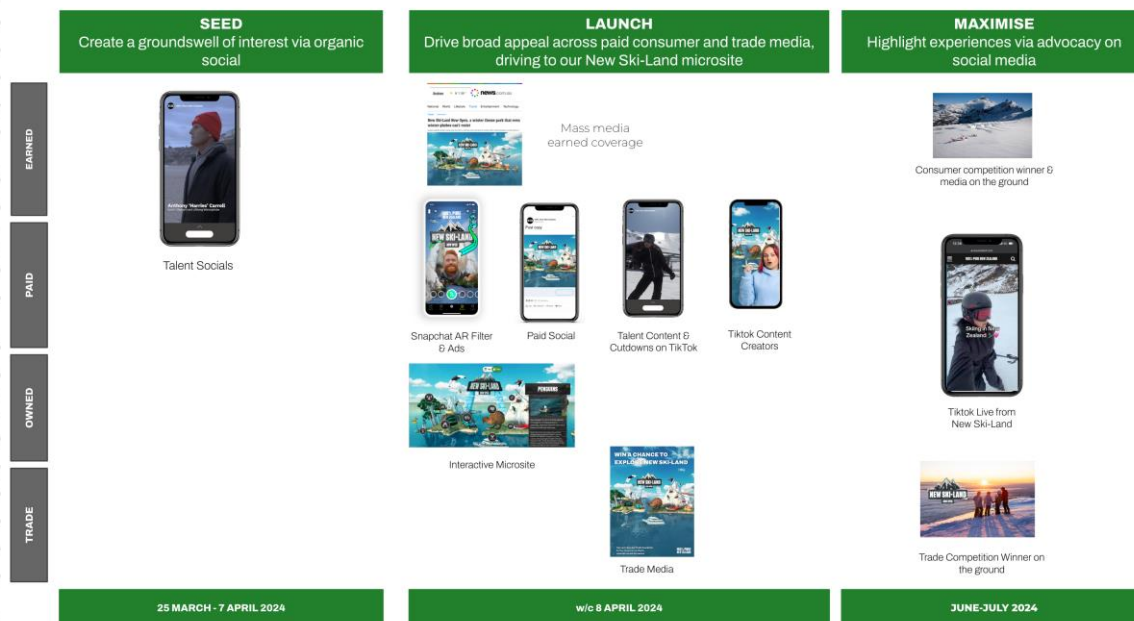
SEED
Create a groundswell of interest via organic social

LAUNCH
Drive broad appeal across paid consumer and trade media, driving to our New Ski-Land microsite

MAXIMISE
Highlight experiences via advocacy on social media

EARNED

PAID

OWNED

TRADE

Anthony 'Harries' Carroll

Talent Socials

news.com.au

New Ski-Land Now Open, a winter theme park that new snow pistes can't miss

Mass media earned coverage

Consumer competition winner & media on the ground

NEW SKI-LAND

Snapchat AR Filter & Ads

Paid Social

Talent Content & Cutdowns on TikTok

NEW SKI-LAND

Tiktok Content Creators

Skiing in New Zealand

Tiktok Live from New Ski-Land

NEW SKI-LAND

PENGUINS

Interactive Microsite

WIN A CHANCE TO EXPLORE NEW SKI-LAND

Trade Media

NEW SKI-LAND

Trade Competition Winner on the ground

25 MARCH - 7 APRIL 2024

w/c 8 APRIL 2024

JUNE-JULY 2024